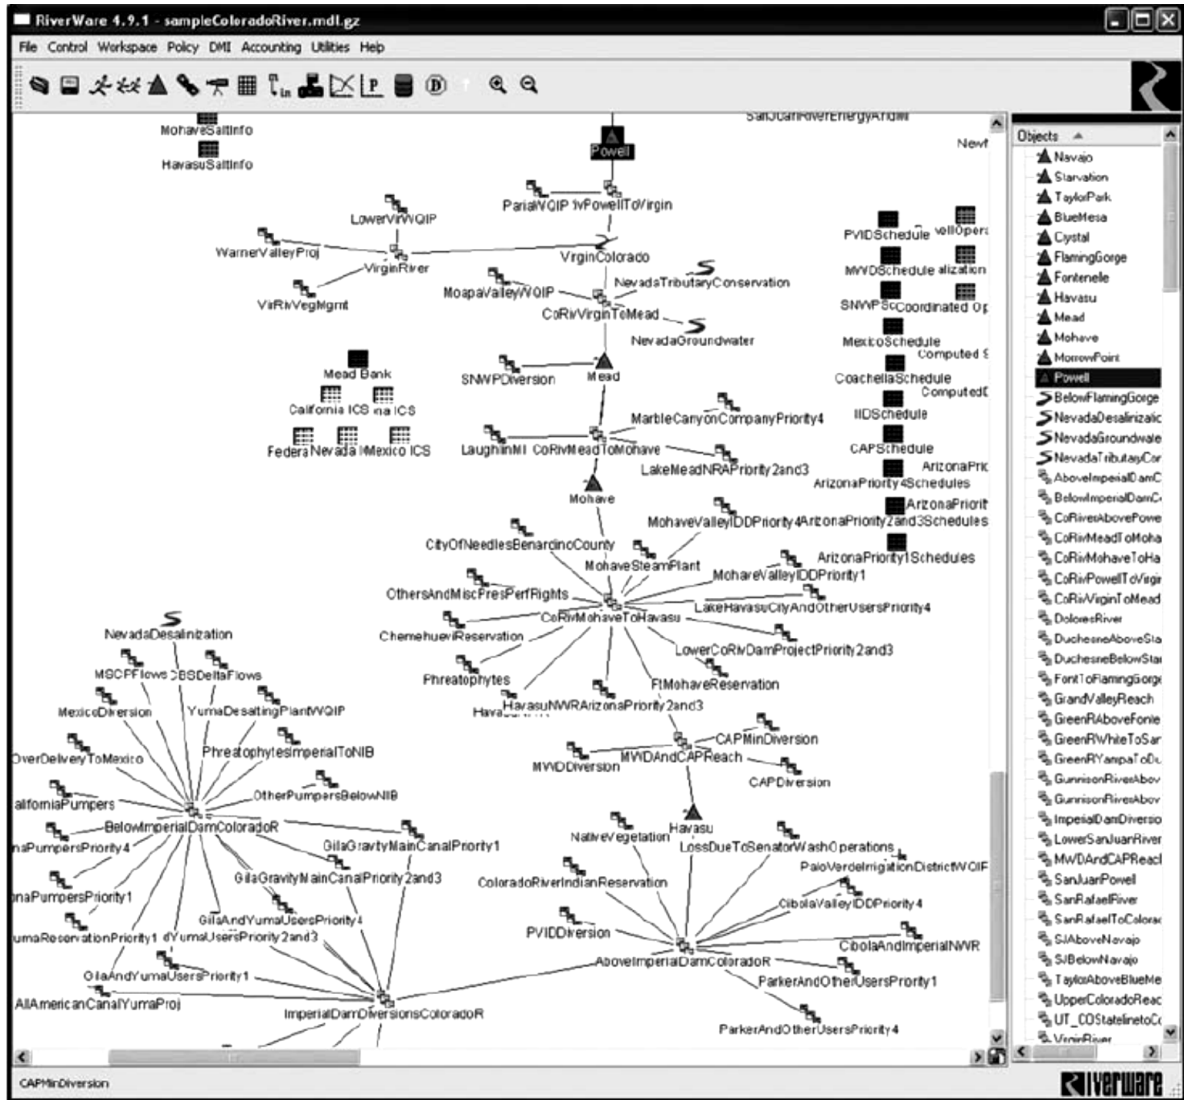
RiverWare 4.9.1 - sampleColoradoRiver.mdl.gz

File Control Workspace Policy DMI Accounting Utilities Help

MohaveSaltInfo
HavasuSaltInfo
SanJuanRiverEnergyAndM
Powell
New
ParialWQIP lvPowellToVirgin
LowerVirWQIP
WarnerValleyProj
VirginRiver
VirRivVegMgmt
VirginColorado
NevadaTributaryConservation
MoapaValleyWQIP
CoRivVirginToMead
NevadaGroundwater
PVIDSchedule
MWDSchedule
SNWPSc
MexicoSchedule
CoachellaSchedule
IIDSchedule
CAPSchedule
ArizonaPriority4Schedules
Mead Bank
California ICS
na ICS
Federa Nevada I Mexico ICS
SNWPDiversion
Mead
MarbleCanyonCompanyPriority4
LaughlinMI CoRivMeadToMohave
LakeMeadNRAPriority2and3
Mohave
MohaveValleyIDDPriority4 ArizonaPriority2and3Schedules
ArizonaPriority1Schedules
CityOfNeedlesBenardinoCounty
MohaveSteamPlant
MohareValleyIDDPriority1
OthersAndMiscPresPerfRights
CoRivMohaveToHavasu
LakeHavasuCityAndOtherUsersPriority4
ChemehueviReservation
LowerCoRivDamProjectPriority2and3
Phreatophytes
FtMohaveReservation
HavasuNWRArizonaPriority2and3
NevadaDesalinization
MSCPFlows DBSDeltaFlows
MexicoDiversion
YumaDesaltingPlantWQIP
PhreatophytesImperialToNIB
OverDeliveryToMexico
CAPMinDiversion
MWDDiversion
MWDAndCAPReach
CAPDiversion
aliforniaPumpers
OtherPumpersBelowNIB
naPumpersPriority4
BelowImperialDamColoradoR
GilaGravityMainCanalPriority1
Havasu
NativeVegetation
LossDueToSenatorWashOperations
PaloVerdeIrrigationDistrictWQIP
GilaGravityMainCanalPriority2and3
ColoradoRiverIndianReservation
naPumpersPriority1
CibolaValleyIDDPriority4
GilaAndYumaUsersPriority4
umaReservationPriority1 dYumaUsersPriority2and3
PVIDDiversion
CibolaAndImperialNWR
AboveImperialDamColoradoR
GilaAndYumaUsersPriority1
ParkerAndOtherUsersPriority1
AllAmericanCanalYumaProj
ImperialDamDiversionsColoradoR
ParkerAndOtherUsersPriority4

Objects
Navajo
Starvation
TaylorPark
BlueMesa
Cystal
FlamingGorge
Fontenelle
Havasu
Mead
Mohave
MorrowPoint
Powell
BelowFlamingGorge
NevadaDesalinizatic
NevadaGroundwate
NevadaTributaryCor
AboveImperialDamC
BelowImperialDamC
CoRiverAbovePowe
CoRivMeadToMoha
CoRivMohaveToHa
CoRivPowellToVirgi
CoRivVirginToMead
DoloresRiver
DuchesneAboveSta
DuchesneBelowStar
FontToFlamingGorge
GrandValleyReach
GreenRAboveFonte
GreenRWhiteToSar
GreenRYampaToDu
GunnisonRiverAbov
GunnisonRiverAbov
ImperialDamDiversio
LowerSanJuanRiver
MWDAndCAPReacl
SanJuanPowell
SanRafaelRiver
SanRafaelToColorac
SJAboveNavajo
SJBelowNavajo
TaylorAboveBlueMe
UpperColoradoReac
UT_COStatelinetoCc
VirginRiver

CAPMinDiversion
RIVERWARE